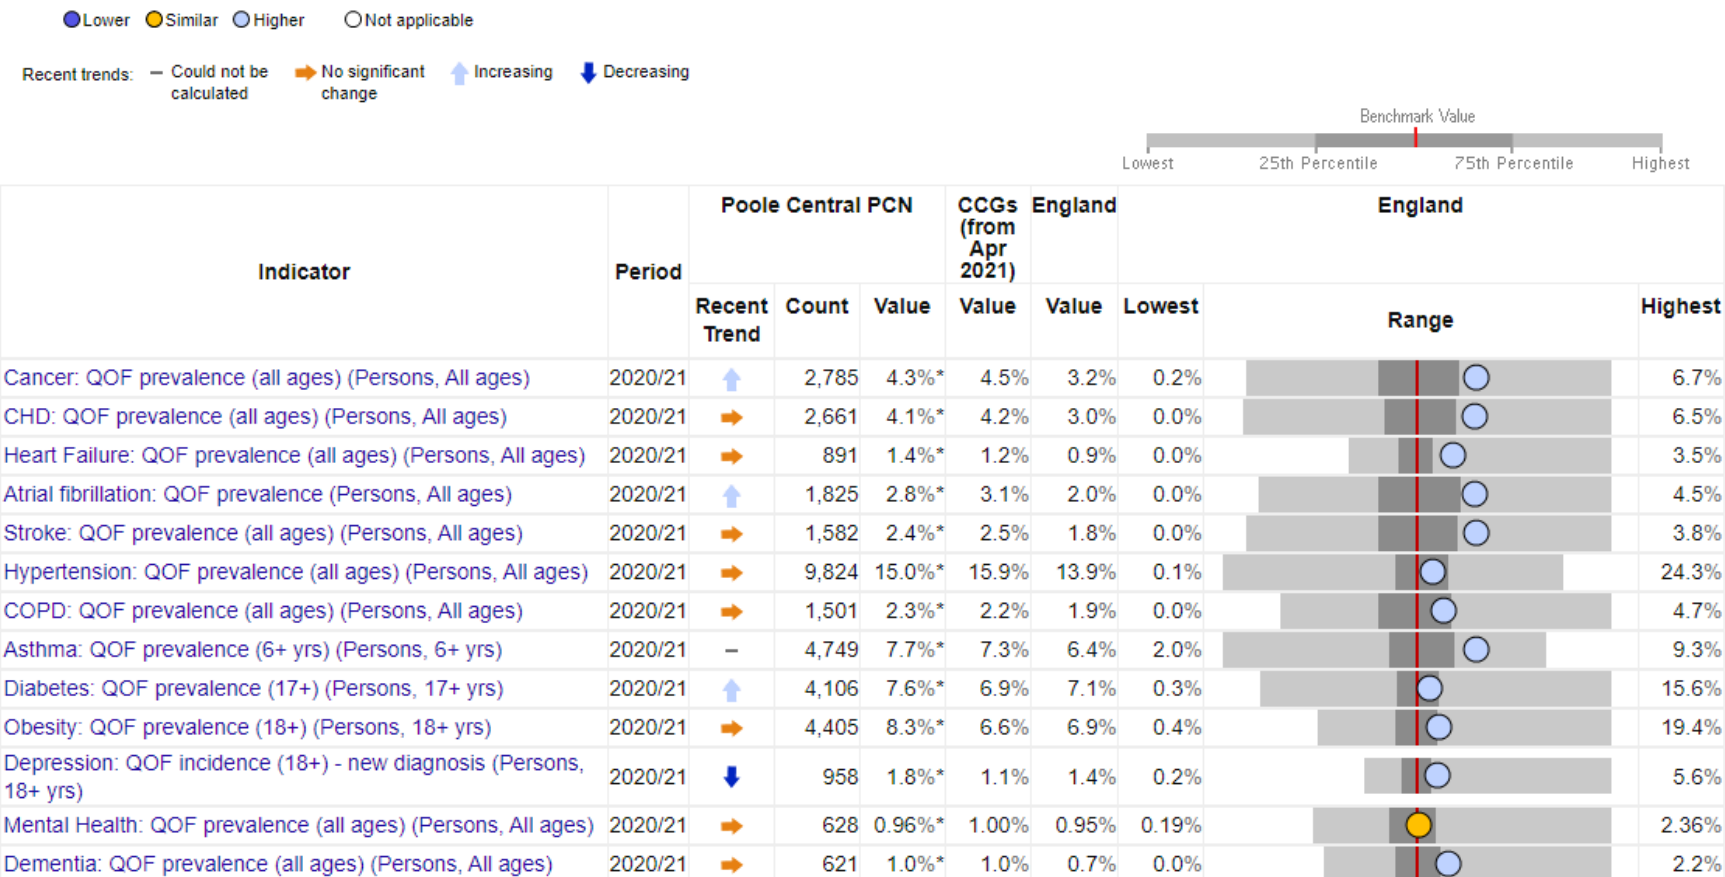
Lower Similar Higher Not applicable

Recent trends: – Could not be calculated No significant change Increasing Decreasing

Benchmark Value
Lowest 25th Percentile 75th Percentile Highest

| Indicator | Period | Poole Central PCN Recent Trend | Count | Value | CCGs (from Apr 2021) Value | England Value | England Lowest | Range | Highest |
|---|---|---|---|---|---|---|---|---|---|
| Cancer: QOF prevalence (all ages) (Persons, All ages) | 2020/21 | | 2,785 | 4.3%* | 4.5% | 3.2% | 0.2% | | 6.7% |
| CHD: QOF prevalence (all ages) (Persons, All ages) | 2020/21 | | 2,661 | 4.1%* | 4.2% | 3.0% | 0.0% | | 6.5% |
| Heart Failure: QOF prevalence (all ages) (Persons, All ages) | 2020/21 | | 891 | 1.4%* | 1.2% | 0.9% | 0.0% | | 3.5% |
| Atrial fibrillation: QOF prevalence (Persons, All ages) | 2020/21 | | 1,825 | 2.8%* | 3.1% | 2.0% | 0.0% | | 4.5% |
| Stroke: QOF prevalence (all ages) (Persons, All ages) | 2020/21 | | 1,582 | 2.4%* | 2.5% | 1.8% | 0.0% | | 3.8% |
| Hypertension: QOF prevalence (all ages) (Persons, All ages) | 2020/21 | | 9,824 | 15.0%* | 15.9% | 13.9% | 0.1% | | 24.3% |
| COPD: QOF prevalence (all ages) (Persons, All ages) | 2020/21 | | 1,501 | 2.3%* | 2.2% | 1.9% | 0.0% | | 4.7% |
| Asthma: QOF prevalence (6+ yrs) (Persons, 6+ yrs) | 2020/21 | – | 4,749 | 7.7%* | 7.3% | 6.4% | 2.0% | | 9.3% |
| Diabetes: QOF prevalence (17+) (Persons, 17+ yrs) | 2020/21 | | 4,106 | 7.6%* | 6.9% | 7.1% | 0.3% | | 15.6% |
| Obesity: QOF prevalence (18+) (Persons, 18+ yrs) | 2020/21 | | 4,405 | 8.3%* | 6.6% | 6.9% | 0.4% | | 19.4% |
| Depression: QOF incidence (18+) - new diagnosis (Persons, 18+ yrs) | 2020/21 | | 958 | 1.8%* | 1.1% | 1.4% | 0.2% | | 5.6% |
| Mental Health: QOF prevalence (all ages) (Persons, All ages) | 2020/21 | | 628 | 0.96%* | 1.00% | 0.95% | 0.19% | | 2.36% |
| Dementia: QOF prevalence (all ages) (Persons, All ages) | 2020/21 | | 621 | 1.0%* | 1.0% | 0.7% | 0.0% | | 2.2% |